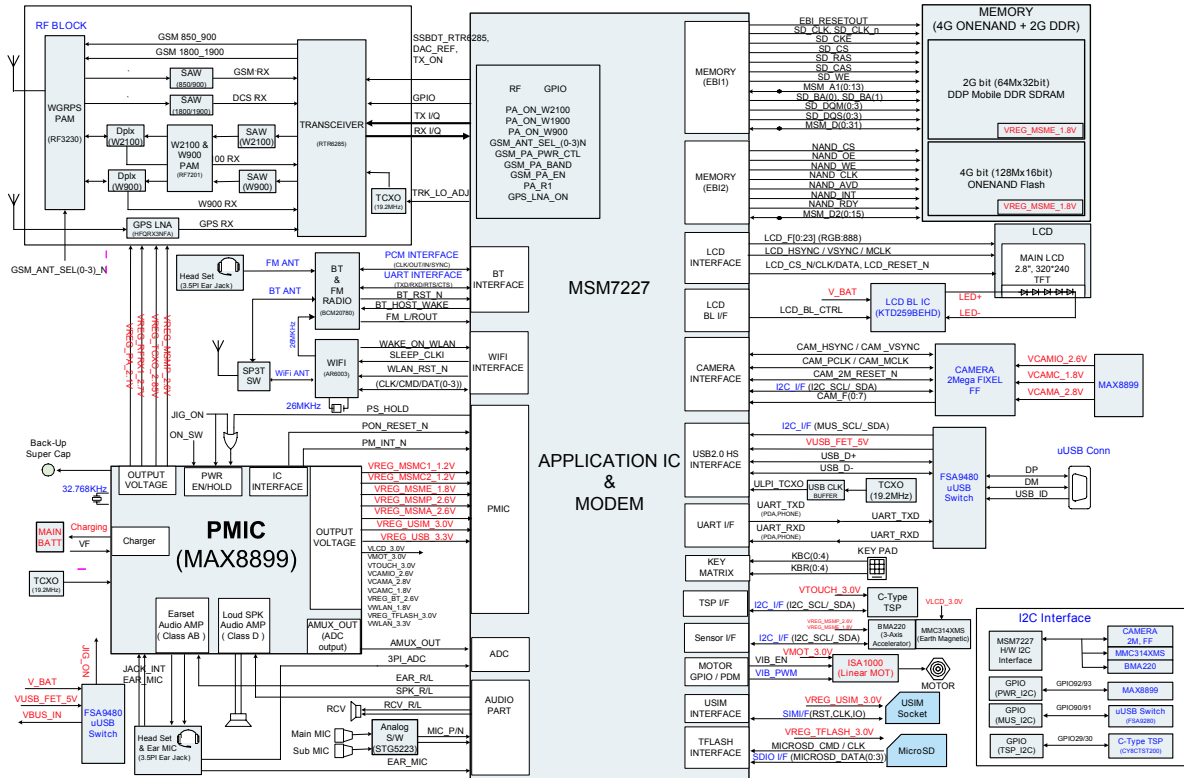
RF BLOCK

GSM 850_900
GSM 1800_1900
SAW (850/900)
GSM RX
SAW (1800/1900)
DCS RX
WGRPS PAM (RF3230)
Dplx (W2100)
W2100 & W900 PAM (RF7201)
SAW (W2100)
00 RX
Dplx (W900)
SAW (W900)
W900 RX
TRANSCEIVER (RTR6285)
TCXO (19.2MHz)
GPS LNA (HFQFX3NFA)
GPS RX
GSM_ANT_SEL(0-3)_N

SSBDT_RTR6285, DAC_REF, TX_ON
GPIO
TX I/Q
RX I/Q
TRK_LO_ADJ

RF GPIO
PA_ON_W2100
PA_ON_W1900
PA_ON_W900
GSM_ANT_SEL_(0-3)N
GSM_PA_PWR_CTL
GSM_PA_BAND
GSM_PA_EN
PA_R1
GPS_LNA_ON

MSM7227

APPLICATION IC & MODEM

MEMORY (EBI1)
EBI_RESETOUT
SD_CLK, SD_CLK_n
SD_CKE
SD_CS
SD_RAS
SD_CAS
SD_WE
MSM_A1(0:13)
SD_BA(0), SD_BA(1)
SD_DQM(0:3)
SD_DQS(0:3)
MSM_D(0:31)

MEMORY (4G ONENAND + 2G DDR)
2G bit (64Mx32bit) DDP Mobile DDR SDRAM
VREG_MSME_1.8V

MEMORY (EBI2)
NAND_CS
NAND_OE
NAND_WE
NAND_CLK
NAND_AVD
NAND_INT
NAND_RDY
MSM_D2(0:15)
4G bit (128Mx16bit) ONENAND Flash
VREG_MSME_1.8V

LCD INTERFACE
LCD_F[0:23] (RGB:888)
LCD_HSYNC / VSYNC / MCLK
LCD_CS_N/CLK/DATA, LCD_RESET_N
LCD
MAIN LCD 2.8", 320*240 TFT

LCD BL I/F
V_BAT
LCD_BL_CTRL
LCD BL IC (KTD259BEHD)
LED+
LED-

CAMERA INTERFACE
CAM_HSYNC / CAM _VSYNC
CAM_PCLK / CAM_MCLK
CAM_2M_RESET_N
I2C_I/F (I2C_SCL/_SDA)
CAM_F(0:7)
CAMERA 2Mega FIXEL FF
VCAMIO_2.6V
VCAMC_1.8V
VCAMA_2.8V
MAX8899

USB2.0 HS INTERFACE
I2C_I/F (MUS_SCL/_SDA)
VUSB_FET_5V
USB_D+
USB_D-
ULPI_TCXO
USB CLK BUFFER
TCXO (19.2MHz)
FSA9480 uUSB Switch
uUSB Conn
DP
DM
USB_ID

UART I/F
UART_TXD (PDA,PHONE)
UART_TXD
UART_RXD (PDA,PHONE)
UART_RXD

KEY MATRIX
KBC(0:4)
KBR(0:4)
KEY PAD

TSP I/F
VTOUCH_3.0V
I2C_I/F (I2C_SCL/_SDA)
C-Type TSP

Sensor I/F
VREG_MSMP_2.6V
VREG_MSME_1.8V
VLCD_3.0V
I2C_I/F (I2C_SCL/_SDA)
BMA220 (3-Axis Accelerator)
MMC314XMS (Earth Magnetic)

MOTOR GPIO / PDM
VMOT_3.0V
VIB_EN
VIB_PWM
ISA1000 (Linear MOT)
MOTOR

USIM INTERFACE
VREG_USIM_3.0V
SIMI/F(RST,CLK,IO)
USIM Socket

TFLASH INTERFACE
VREG_TFLASH_3.0V
MICROSD_CMD / CLK
SDIO I/F (MICROSD_DATA(0:3))
MicroSD

I2C Interface
MSM7227 H/W I2C Interface
CAMERA 2M, FF
MMC314XMS
BMA220
GPIO (PWR_I2C)
GPIO92/93
MAX8899
GPIO (MUS_I2C)
GPIO90/91
uUSB Switch (FSA9280)
GPIO (TSP_I2C)
GPIO29/30
C-Type TSP (CY8CTST200)

Head Set (3.5PI Ear Jack)
FM ANT
BT ANT
BT & FM RADIO (BCM20780)
PCM INTERFACE (CLK/OUT/IN/SYNC)
UART INTERFACE (TXD/RXD/RTS/CTS)
BT_RST_N
BT_HOST_WAKE
FM_L/ROUT
BT INTERFACE
26MHz
SP3T SW
WiFi ANT
WIFI (AR6003)
WAKE_ON_WLAN
SLEEP_CLKI
WLAN_RST_N
(CLK/CMD/DAT(0-3))
WIFI INTERFACE
26MKHz
PS_HOLD
JIG_ON
ON_SW
PON_RESET_N
PM_INT_N
VREG_PA_2.1V
VREG_TCXO_2.85V
VREG_MSMP_2.6V

Back-Up Super Cap
32.768KHz
OUTPUT VOLTAGE
PWR EN/HOLD
IC INTERFACE
VREG_MSMC1_1.2V
VREG_MSMC2_1.2V
VREG_MSME_1.8V
VREG_MSMP_2.6V
VREG_MSMA_2.6V
VREG_USIM_3.0V
VREG_USB_3.3V
PMIC
MAIN BATT
Charging
VF
Charger
PMIC (MAX8899)
OUTPUT VOLTAGE
VLCD_3.0V
VMOT_3.0V
VTOUCH_3.0V
VCAMIO_2.6V
VCAMA_2.8V
VCAMC_1.8V
VREG_BT_2.6V
VWLAN_1.8V
VREG_TFLASH_3.0V
VWLAN_3.3V
TCXO (19.2MHz)
Earset Audio AMP ( Class AB )
Loud SPK Audio AMP ( Class D )
AMUX_OUT (ADC output)
AMUX_OUT
3PI_ADC
ADC
JACK_INT
EAR_MIC
EAR_R/L
SPK_R/L
RCV_R/L
AUDIO PART
RCV
Main MIC
Sub MIC
Analog S/W (STG5223)
MIC_P/N
EAR_MIC
JIG_ON
V_BAT
VUSB_FET_5V
VBUS_IN
FSA9480 uUSB Switch
Head Set & Ear MIC (3.5PI Ear Jack)